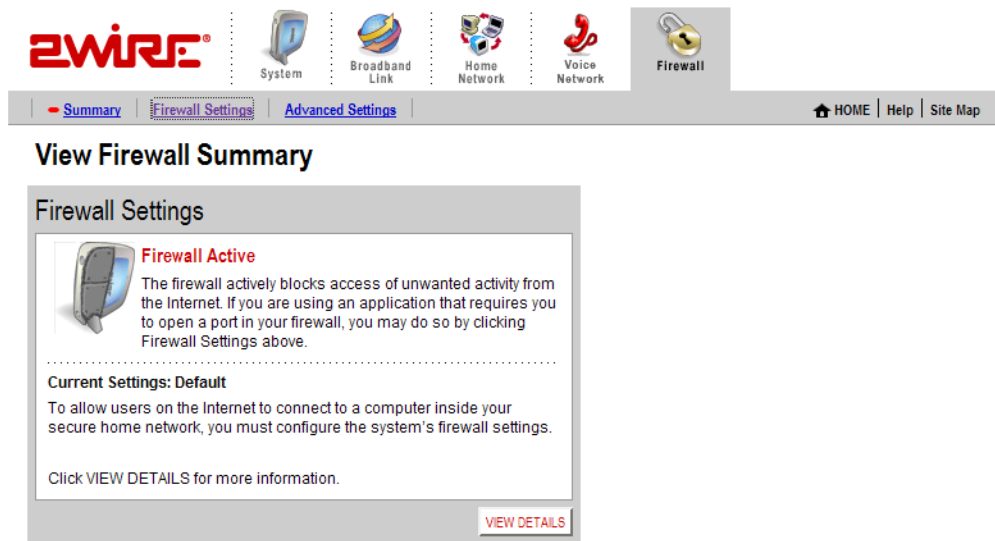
2WIRE®

System

Broadband Link

Home Network

Voice Network

Firewall

Summary | Firewall Settings | Advanced Settings

HOME | Help | Site Map

View Firewall Summary

Firewall Settings

Firewall Active

The firewall actively blocks access of unwanted activity from the Internet. If you are using an application that requires you to open a port in your firewall, you may do so by clicking Firewall Settings above.

Current Settings: Default

To allow users on the Internet to connect to a computer inside your secure home network, you must configure the system's firewall settings.

Click VIEW DETAILS for more information.

VIEW DETAILS